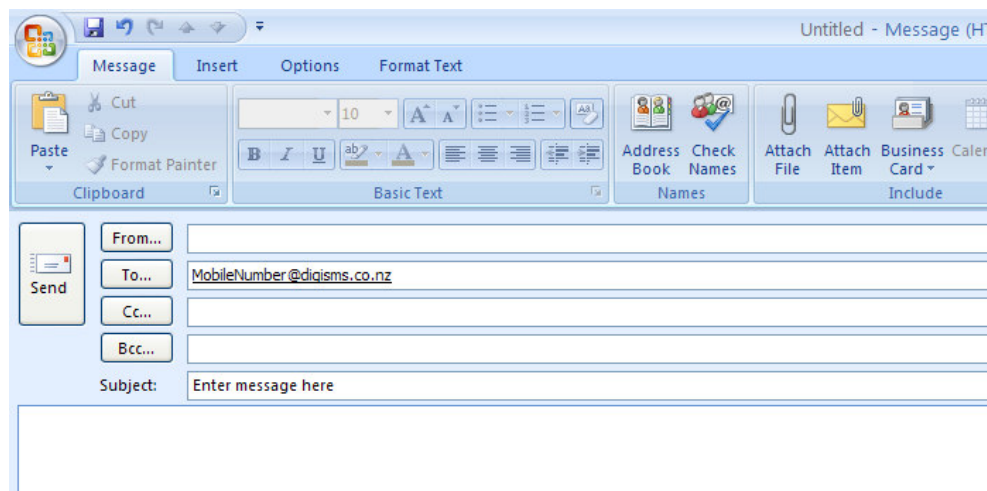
Untitled - Message (HT

Message Insert Options Format Text

Paste
Cut
Copy
Format Painter
Clipboard

10
B I U
Basic Text

Address Book
Check Names
Names

Attach File
Attach Item
Business Card
Caler
Include

Send
From...
To... MobileNumber@digisms.co.nz
Cc...
Bcc...
Subject: Enter message here